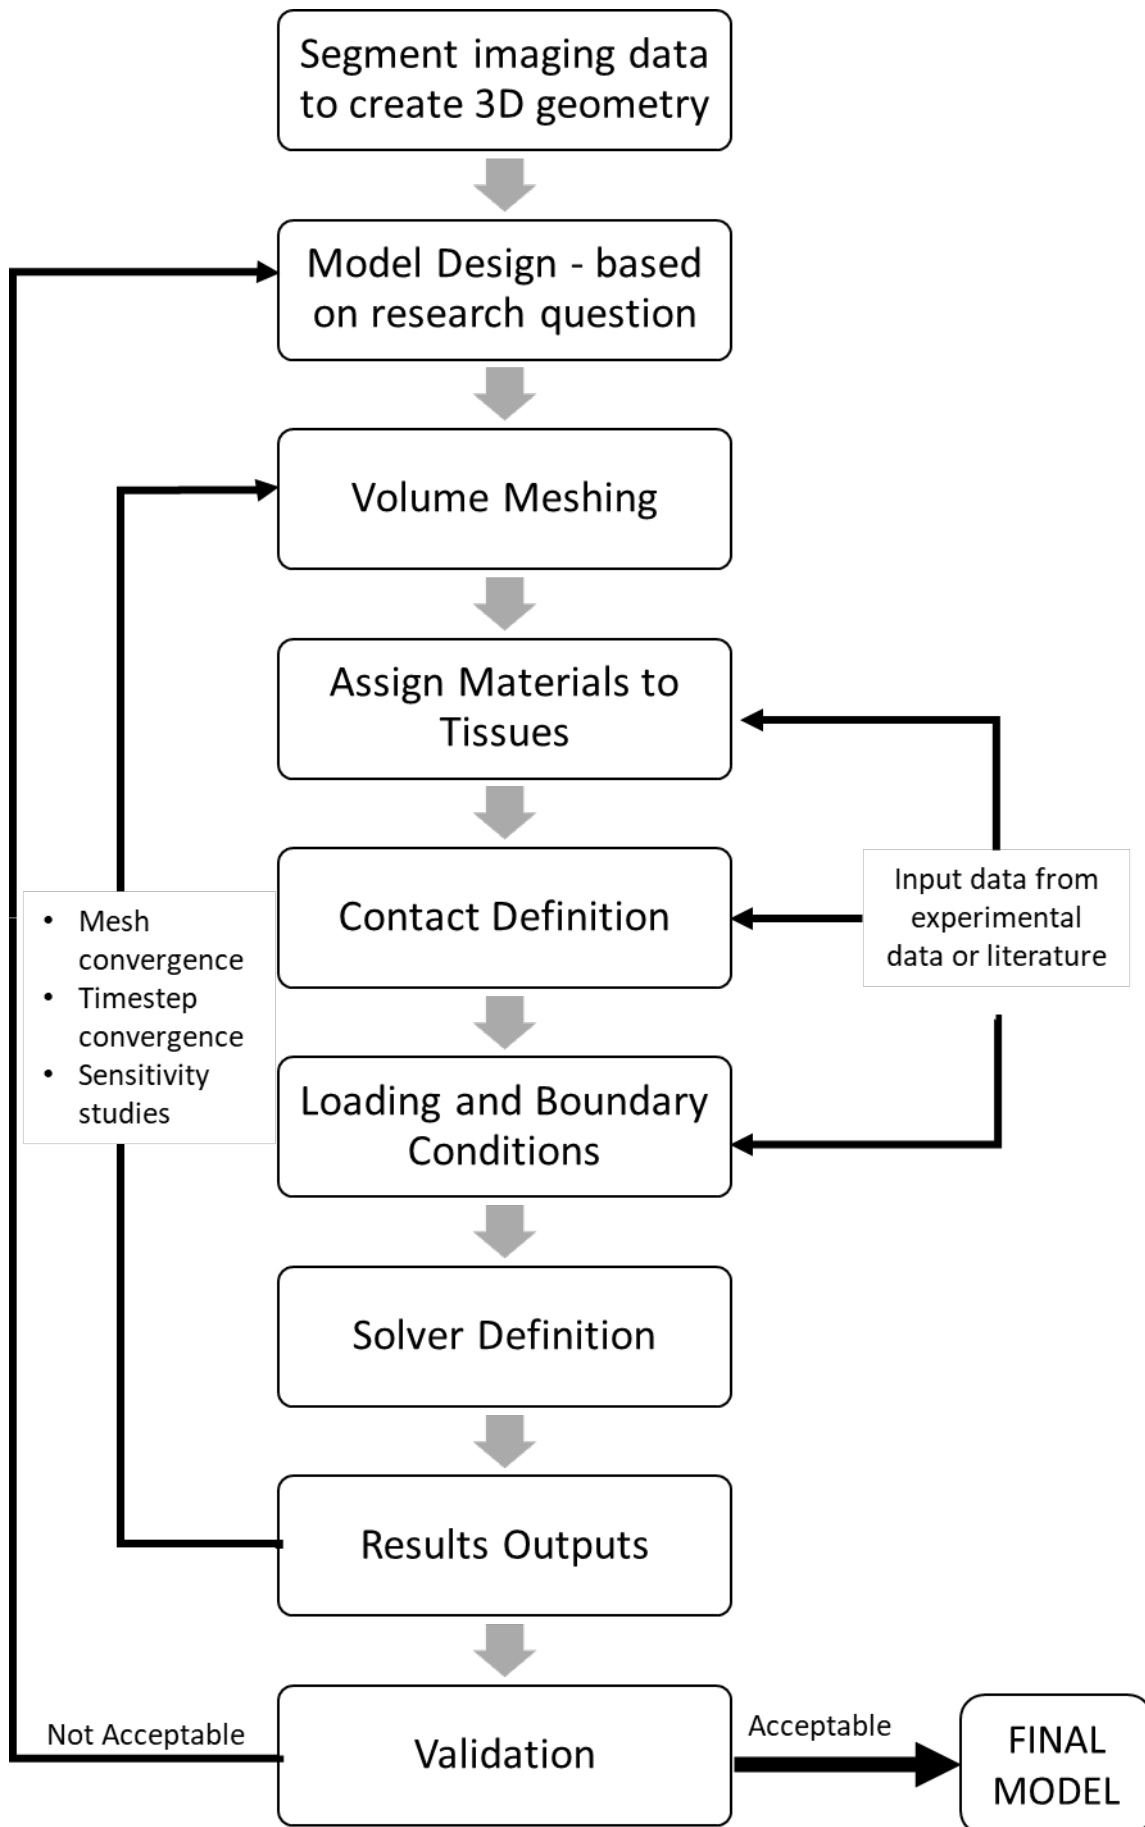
Segment imaging data to create 3D geometry

Model Design - based on research question

Volume Meshing

Assign Materials to Tissues

Contact Definition

Input data from experimental data or literature

• Mesh convergence
• Timestep convergence
• Sensitivity studies

Loading and Boundary Conditions

Solver Definition

Results Outputs

Not Acceptable

Validation

Acceptable

FINAL MODEL